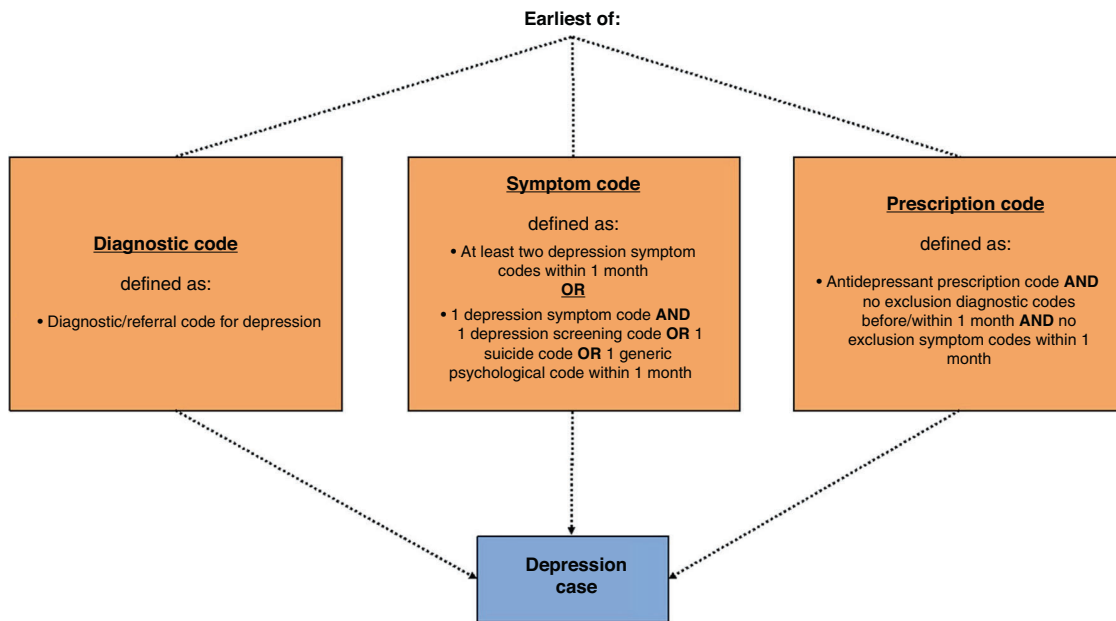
Earliest of:

Diagnostic code

defined as:

• Diagnostic/referral code for depression

Symptom code

defined as:

• At least two depression symptom codes within 1 month

OR

• 1 depression symptom code AND 1 depression screening code OR 1 suicide code OR 1 generic psychological code within 1 month

Prescription code

defined as:

• Antidepressant prescription code AND no exclusion diagnostic codes before/within 1 month AND no exclusion symptom codes within 1 month

Depression case